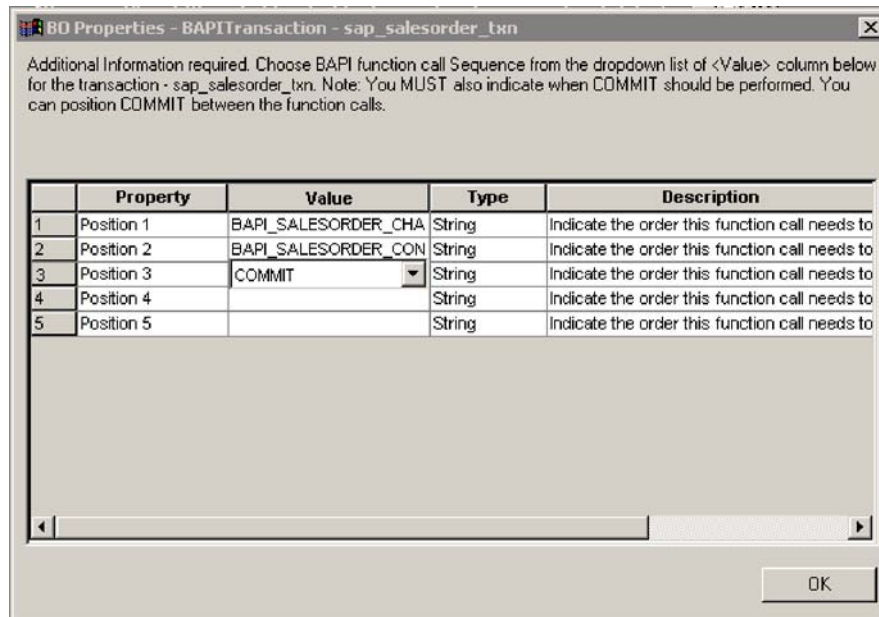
BO Properties - BAPITransaction - sap_salesorder_txn

Additional Information required. Choose BAPI function call Sequence from the dropdown list of <Value> column below for the transaction - sap_salesorder_txn. Note: You MUST also indicate when COMMIT should be performed. You can position COMMIT between the function calls.

| | Property | Value | Type | Description |
|---|---|---|---|---|
| 1 | Position 1 | BAPI_SALESORDER_CHA | String | Indicate the order this function call needs to |
| 2 | Position 2 | BAPI_SALESORDER_CON | String | Indicate the order this function call needs to |
| 3 | Position 3 | COMMIT | String | Indicate the order this function call needs to |
| 4 | Position 4 | | String | Indicate the order this function call needs to |
| 5 | Position 5 | | String | Indicate the order this function call needs to |

OK